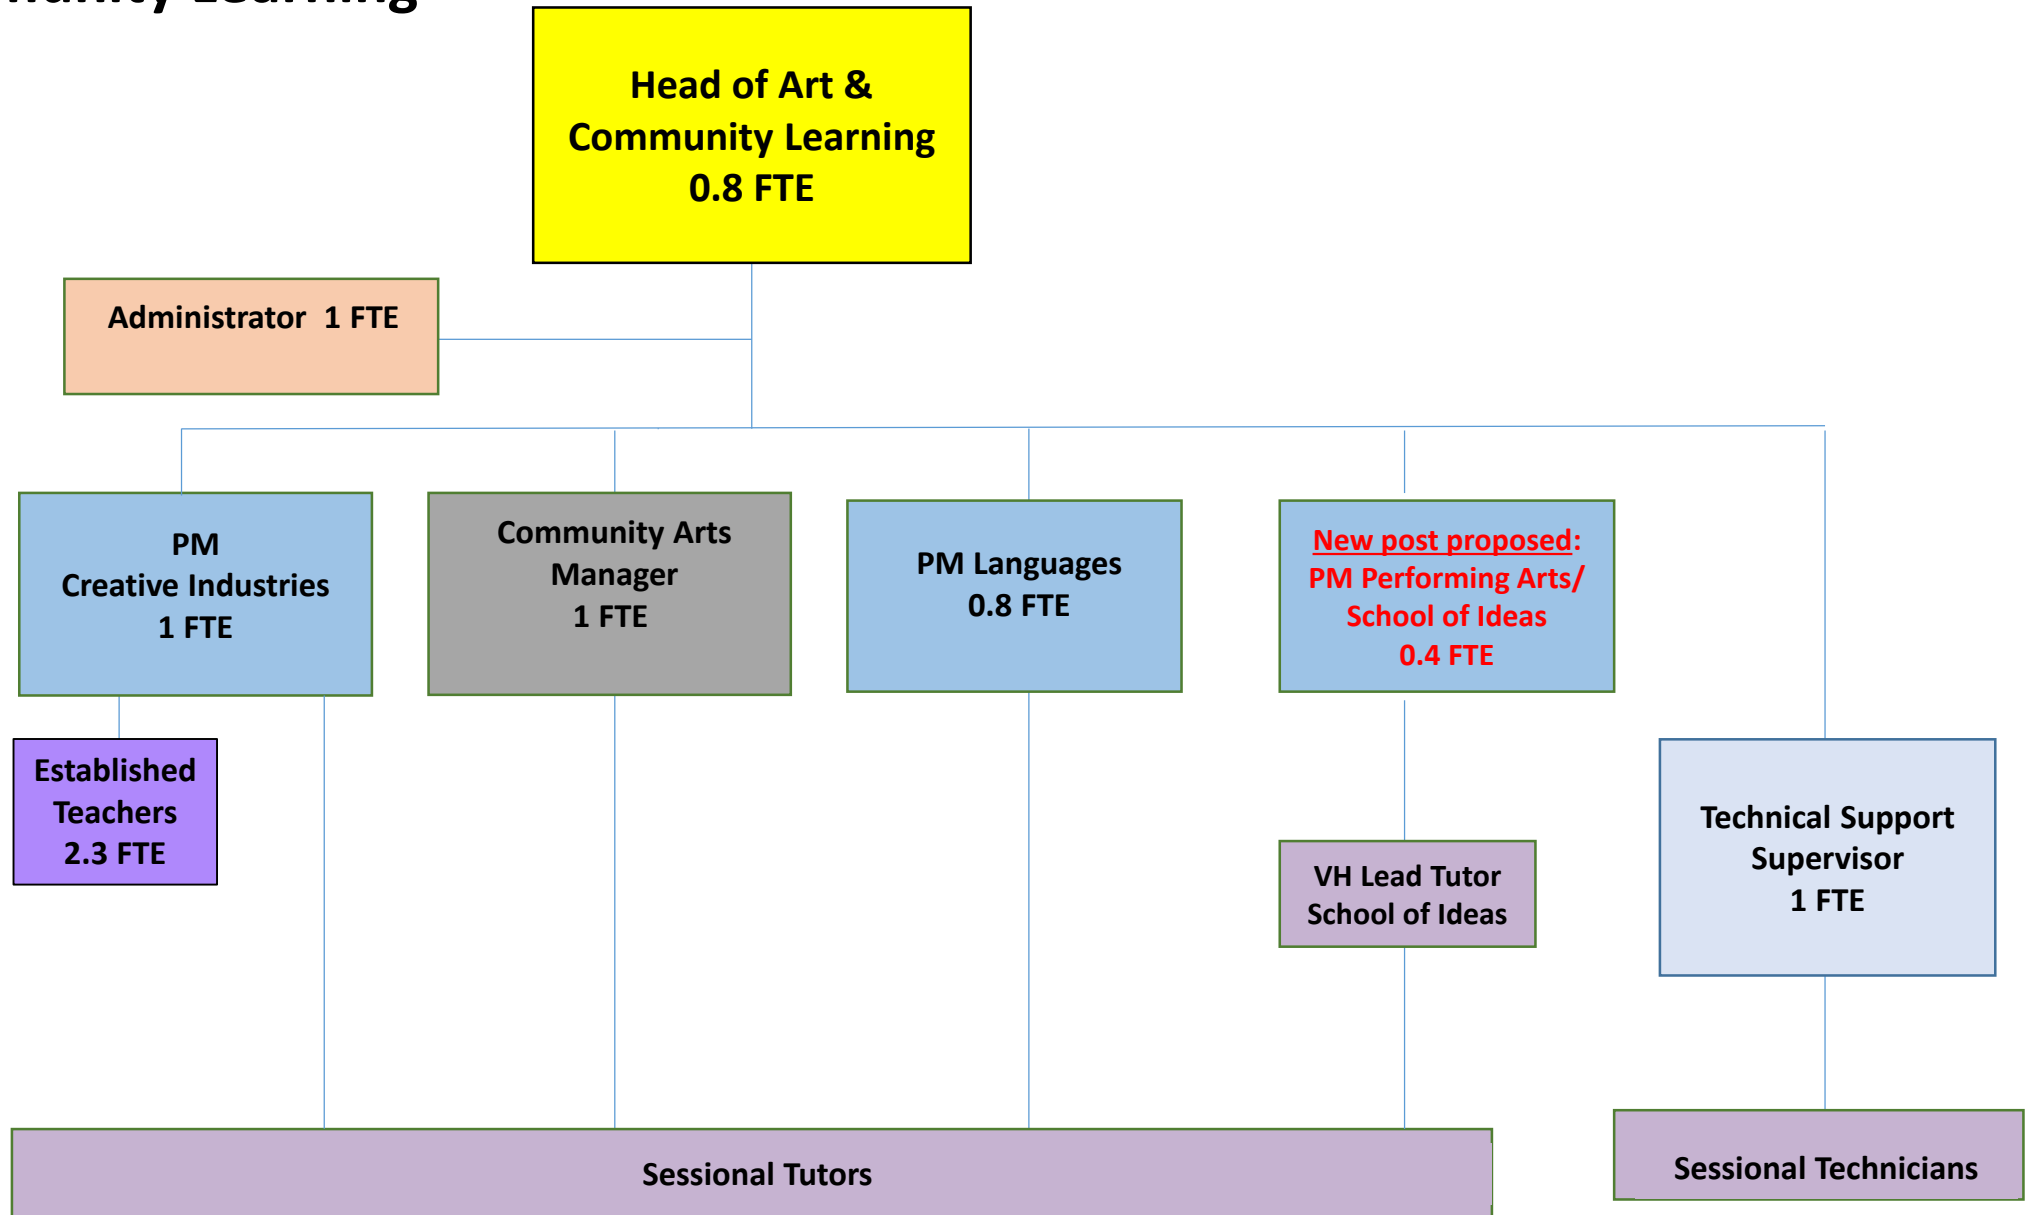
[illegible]

Head of Art & Community Learning 0.8 FTE

Administrator 1 FTE

PM Creative Industries 1 FTE

Community Arts Manager 1 FTE

PM Languages 0.8 FTE

New post proposed: PM Performing Arts/ School of Ideas 0.4 FTE

Established Teachers 2.3 FTE

VH Lead Tutor School of Ideas

Technical Support Supervisor 1 FTE

Sessional Tutors

Sessional Technicians